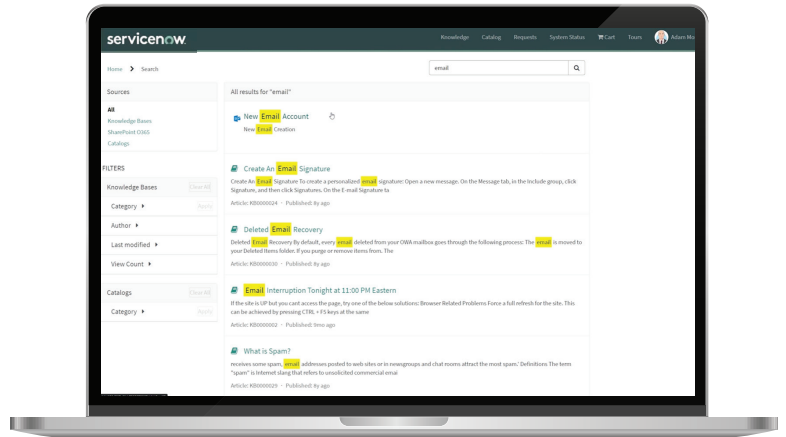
servicenow

Knowledge Catalog Requests System Status Cart Tours Adam Mo

Home > Search

email

Sources

All
Knowledge Bases
SharePoint O365
Catalogs

FILTERS

Knowledge Bases Clear All

Category

Author

Last modified

View Count

Catalogs Clear All

Category

All results for "email"

New Email Account
New Email Creation

Create An Email Signature
Create An Email Signature To create a personalized email signature: Open a new message. On the Message tab, in the Include group, click Signature, and then click Signatures. On the E-mail Signature ta
Article: KB0000024 · Published: 8y ago

Deleted Email Recovery
Deleted Email Recovery By default, every email deleted from your OWA mailbox goes through the following process: The email is moved to your Deleted Items folder. If you purge or remove items from. The
Article: KB0000030 · Published: 8y ago

Email Interruption Tonight at 11:00 PM Eastern
If the site is UP but you cant access the page, try one of the below solutions: Browser Related Problems Force a full refresh for the site. This can be achieved by pressing CTRL + F5 keys at the same
Article: KB0000002 · Published: 9mo ago

What is Spam?
receives some spam, email addresses posted to web sites or in newsgroups and chat rooms attract the most spam.' Definitions The term "spam" is Internet slang that refers to unsolicited commercial emai
Article: KB0000029 · Published: 8y ago